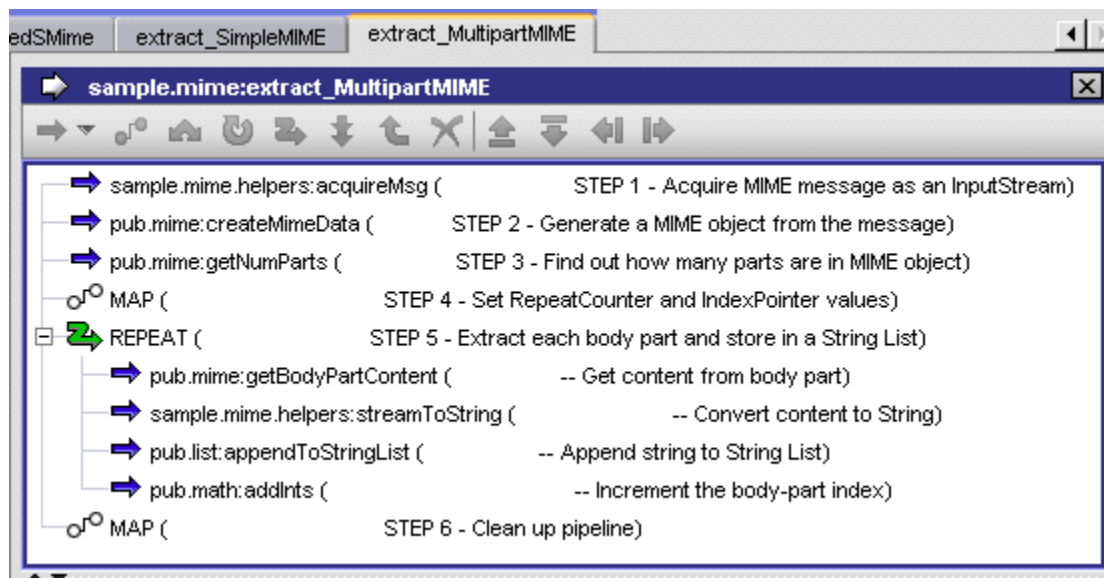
edSMime | extract_SimpleMIME | extract_MultipartMIME

sample.mime:extract_MultipartMIME

sample.mime.helpers:acquireMsg ( STEP 1 - Acquire MIME message as an InputStream)
pub.mime:createMimeData ( STEP 2 - Generate a MIME object from the message)
pub.mime:getNumParts ( STEP 3 - Find out how many parts are in MIME object)
MAP ( STEP 4 - Set RepeatCounter and IndexPointer values)
REPEAT ( STEP 5 - Extract each body part and store in a String List)
pub.mime:getBodyPartContent ( -- Get content from body part)
sample.mime.helpers:streamToString ( -- Convert content to String)
pub.list:appendToStringList ( -- Append string to String List)
pub.math:addInts ( -- Increment the body-part index)
MAP ( STEP 6 - Clean up pipeline)